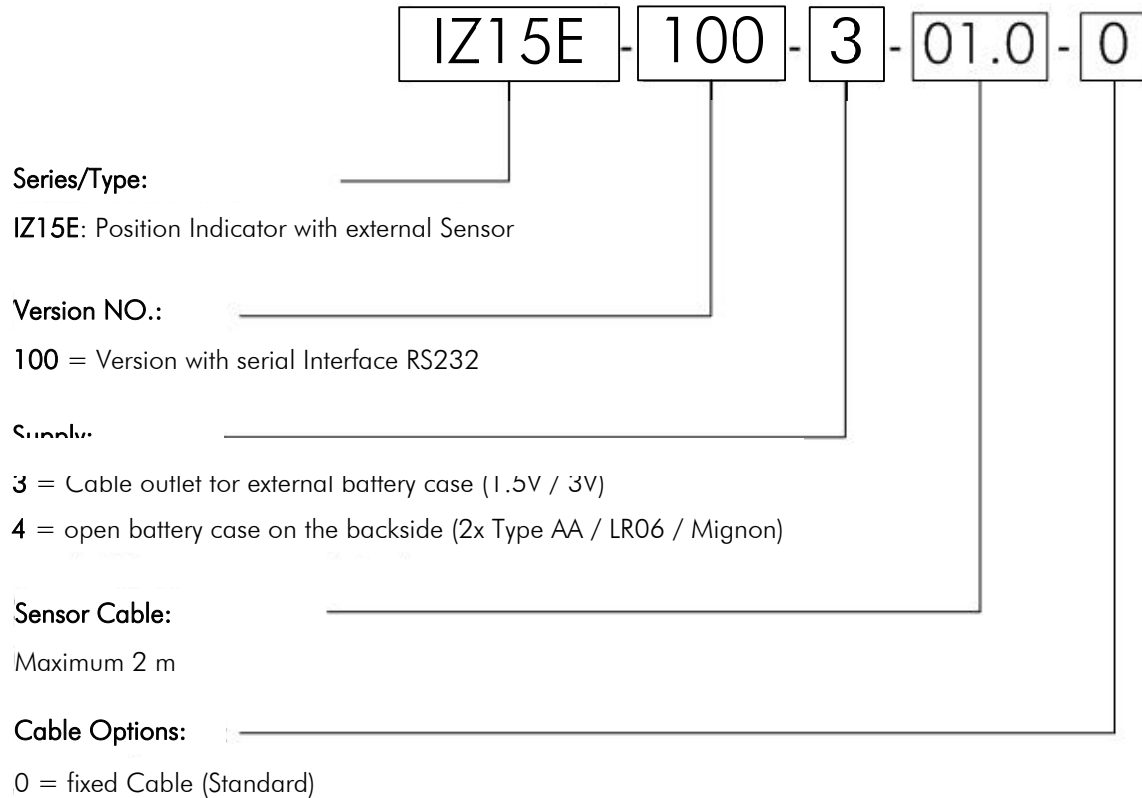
IZ15E - 100 - 3 - 01.0 - 0

Series/Type:

IZ15E: Position Indicator with external Sensor

Version NO.:

100 = Version with serial Interface RS232

Supply:

3 = Cable outlet for external battery case (1.5V / 3V)

4 = open battery case on the backside (2x Type AA / LR06 / Mignon)

Sensor Cable:

Maximum 2 m

Cable Options:

0 = fixed Cable (Standard)